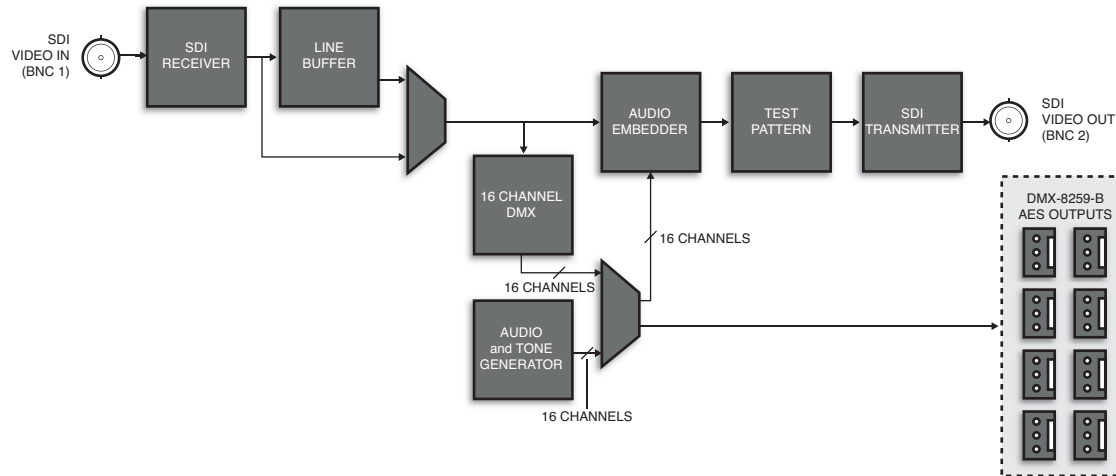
SDI VIDEO IN (BNC 1)

SDI RECEIVER

LINE BUFFER

AUDIO EMBEDDER

TEST PATTERN

SDI TRANSMITTER

SDI VIDEO OUT (BNC 2)

16 CHANNEL DMX

16 CHANNELS

16 CHANNELS

AUDIO and TONE GENERATOR

16 CHANNELS

DMX-8259-B AES OUTPUTS